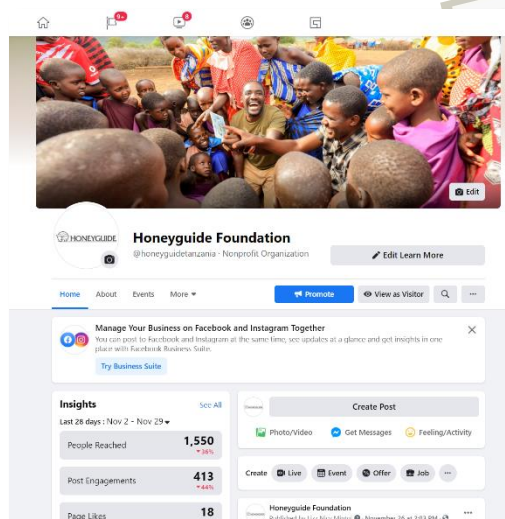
9+
4
Edit
HONEYGUIDE
Honeyguide Foundation
@honeyguidetanzania · Nonprofit Organization
Edit Learn More
Home About Events More
Promote
View as Visitor
Manage Your Business on Facebook and Instagram Together
You can post to Facebook and Instagram at the same time, see updates at a glance and get insights in one place with Facebook Business Suite.
Try Business Suite
Insights
See All
Last 28 days : Nov 2 - Nov 29
People Reached
1,550
36%
Post Engagements
413
44%
Page Likes
18
Create Post
Photo/Video
Get Messages
Feeling/Activity
Create
Live
Event
Offer
Job
Honeyguide Foundation
Published by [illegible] · November 26 at 3:03 PM